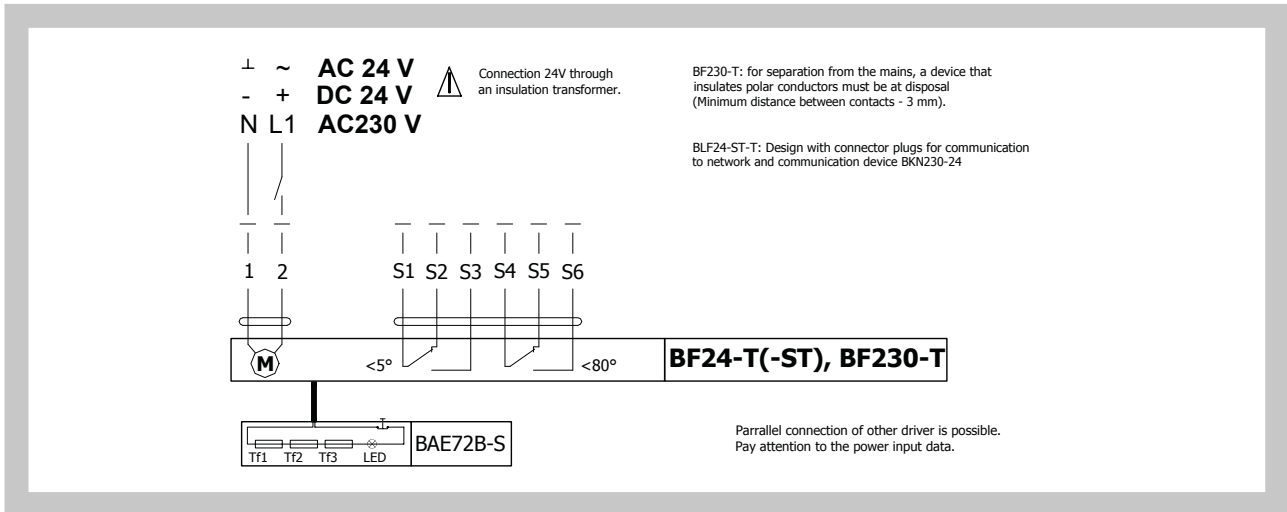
⊥ ~ AC 24 V
- + DC 24 V
N L1 AC230 V

Connection 24V through an insulation transformer.

BF230-T: for separation from the mains, a device that insulates polar conductors must be at disposal (Minimum distance between contacts - 3 mm).

BLF24-ST-T: Design with connector plugs for communication to network and communication device BKN230-24

1 2

S1 S2 S3 S4 S5 S6

M

<5°

<80°

BF24-T(-ST), BF230-T

Tf1 Tf2 Tf3 LED

BAE72B-S

Parrallel connection of other driver is possible.
Pay attention to the power input data.